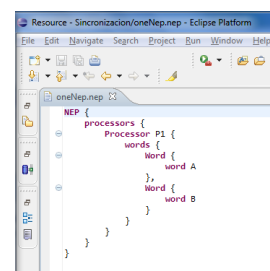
Resource - Sincronizacion/oneNep.nep - Eclipse Platform

File Edit Navigate Search Project Run Window Help

oneNep.nep

NEP {
processors {
Processor P1 {
words {
Word {
word A
},
Word {
word B
}
}
}
}
}